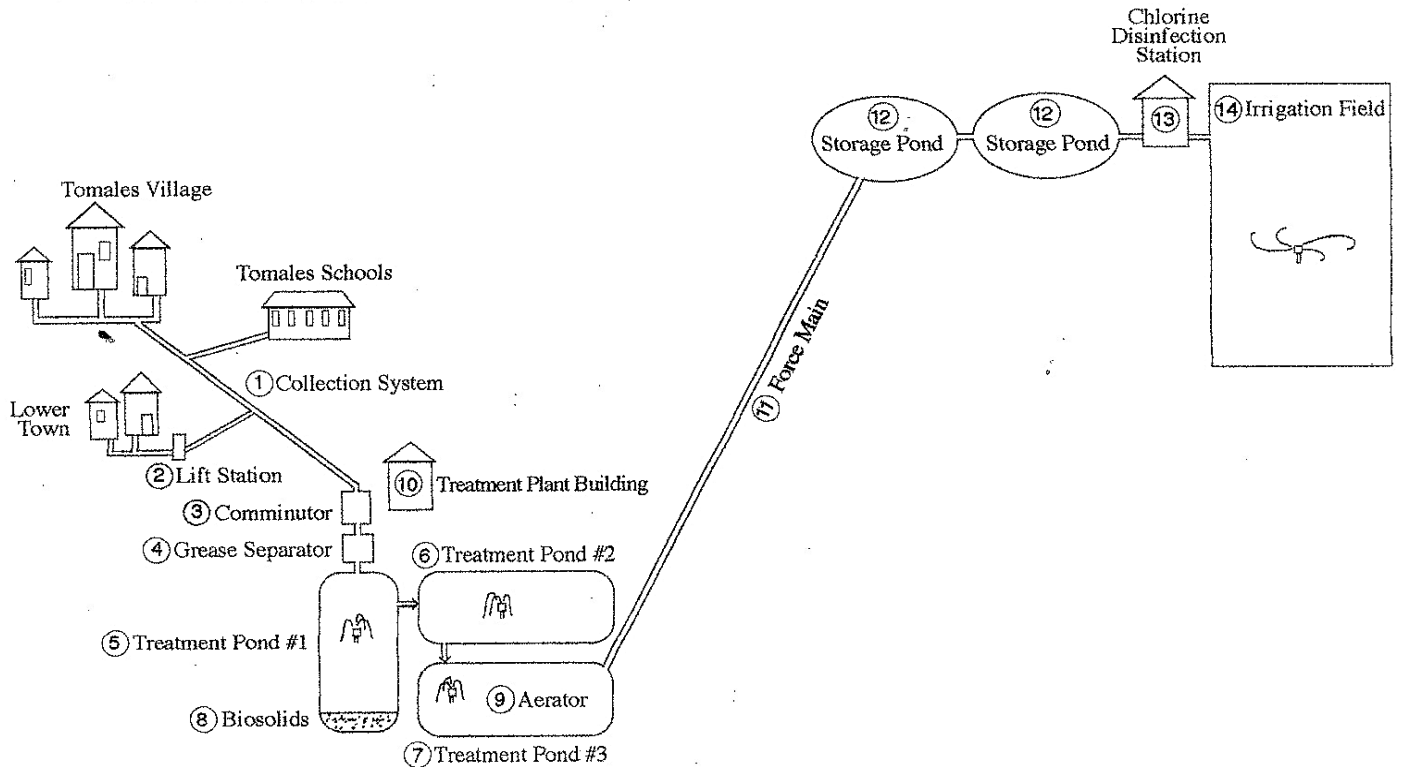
Chlorine Disinfection Station

⑫ Storage Pond

⑫ Storage Pond

⑬

⑭ Irrigation Field

Tomales Village

Tomales Schools

① Collection System

Lower Town

② Lift Station

⑩ Treatment Plant Building

⑪ Force Main

③ Comminutor

④ Grease Separator

⑥ Treatment Pond #2

⑤ Treatment Pond #1

⑨ Aerator

⑧ Biosolids

⑦ Treatment Pond #3